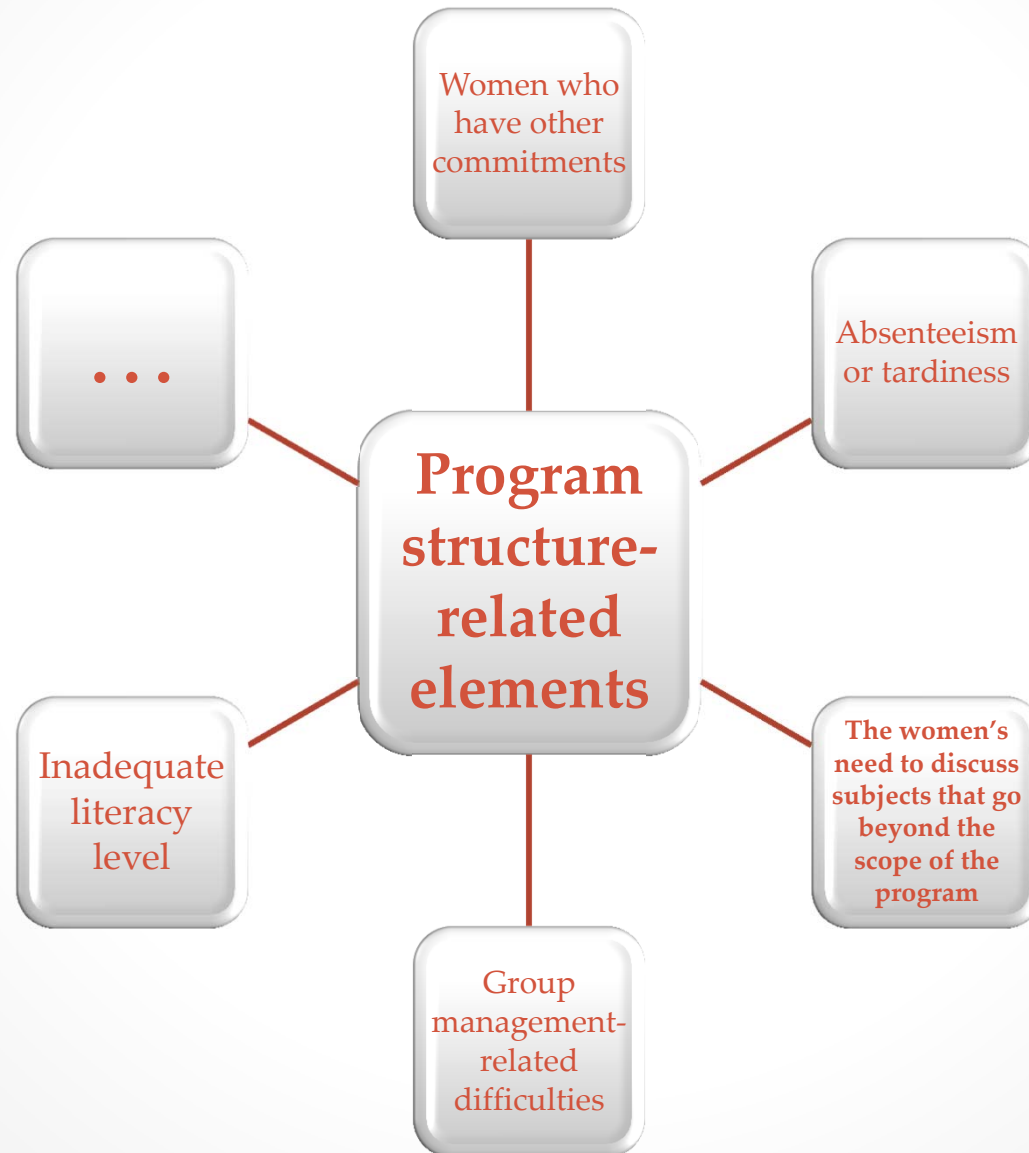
Women who have other commitments

. . .

Absenteeism or tardiness

Program structure-related elements

Inadequate literacy level

The women's need to discuss subjects that go beyond the scope of the program

Group management-related difficulties